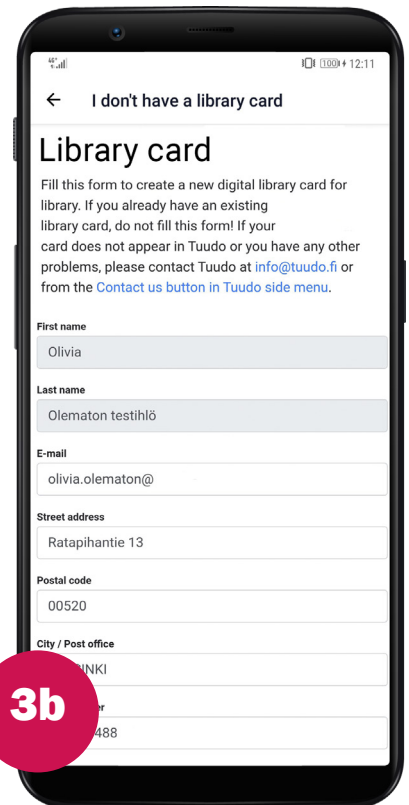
4G 100 12:11

I don't have a library card

Library card

Fill this form to create a new digital library card for library. If you already have an existing library card, do not fill this form! If your card does not appear in Tuudo or you have any other problems, please contact Tuudo at info@tuudo.fi or from the Contact us button in Tuudo side menu.

First name

Olivia

Last name

Olematon testihlö

E-mail

olivia.olematon@

Street address

Ratapihantie 13

Postal code

00520

City / Post office

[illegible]INKI

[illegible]er

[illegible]488

3b